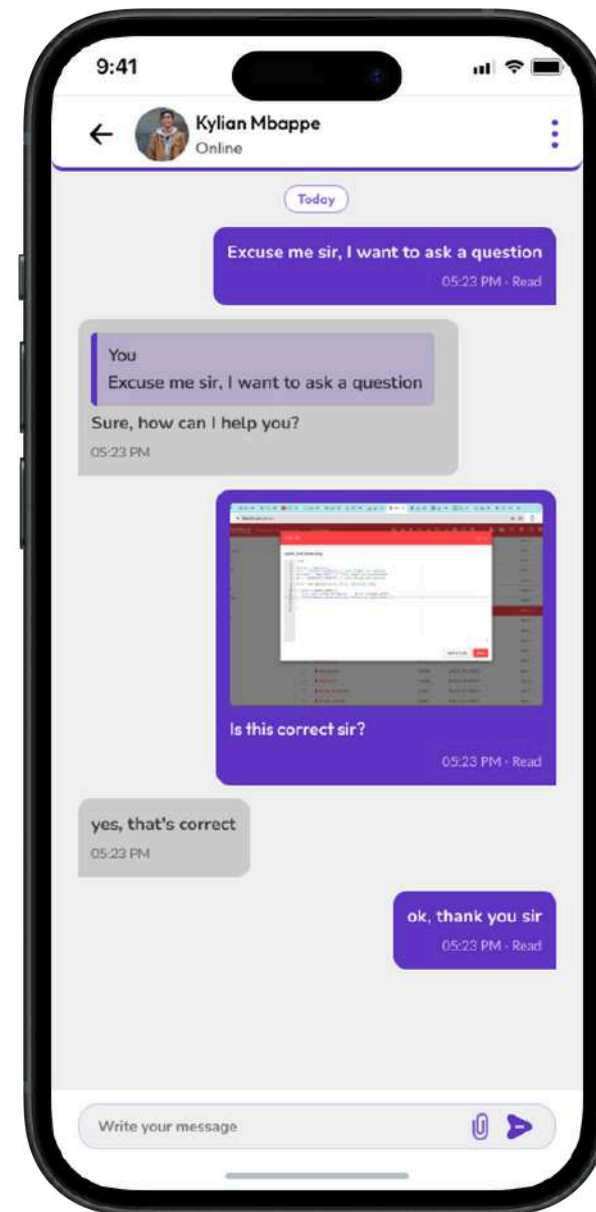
9:41

Kylian Mbappe
Online

Today

Excuse me sir, I want to ask a question
05:23 PM · Read

You
Excuse me sir, I want to ask a question
Sure, how can I help you?
05:23 PM

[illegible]

Is this correct sir?
05:23 PM · Read

yes, that's correct
05:23 PM

ok, thank you sir
05:23 PM · Read

Write your message